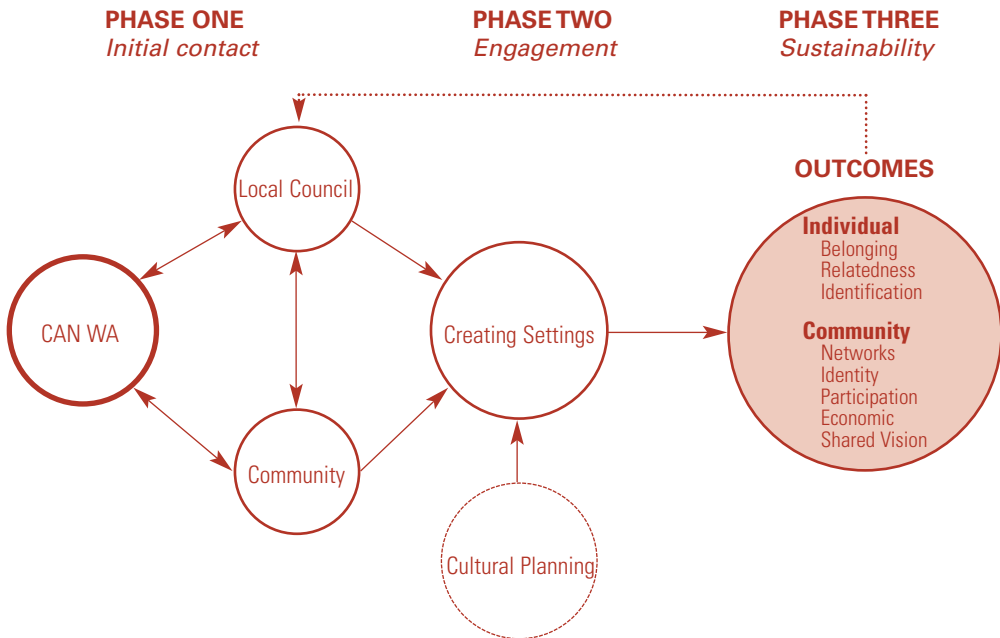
PHASE ONE
Initial contact

PHASE TWO
Engagement

PHASE THREE
Sustainability

OUTCOMES

Local Council

CAN WA

Creating Settings

Community

Cultural Planning

Individual
Belonging
Relatedness
Identification

Community
Networks
Identity
Participation
Economic
Shared Vision